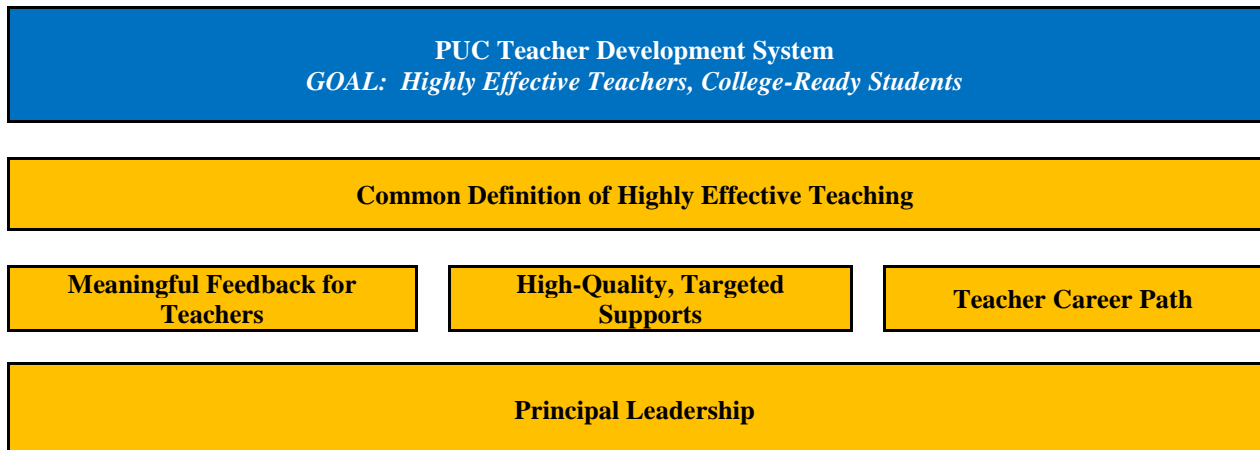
PUC Teacher Development System
GOAL: Highly Effective Teachers, College-Ready Students

Common Definition of Highly Effective Teaching

Meaningful Feedback for Teachers

High-Quality, Targeted Supports

Teacher Career Path

Principal Leadership